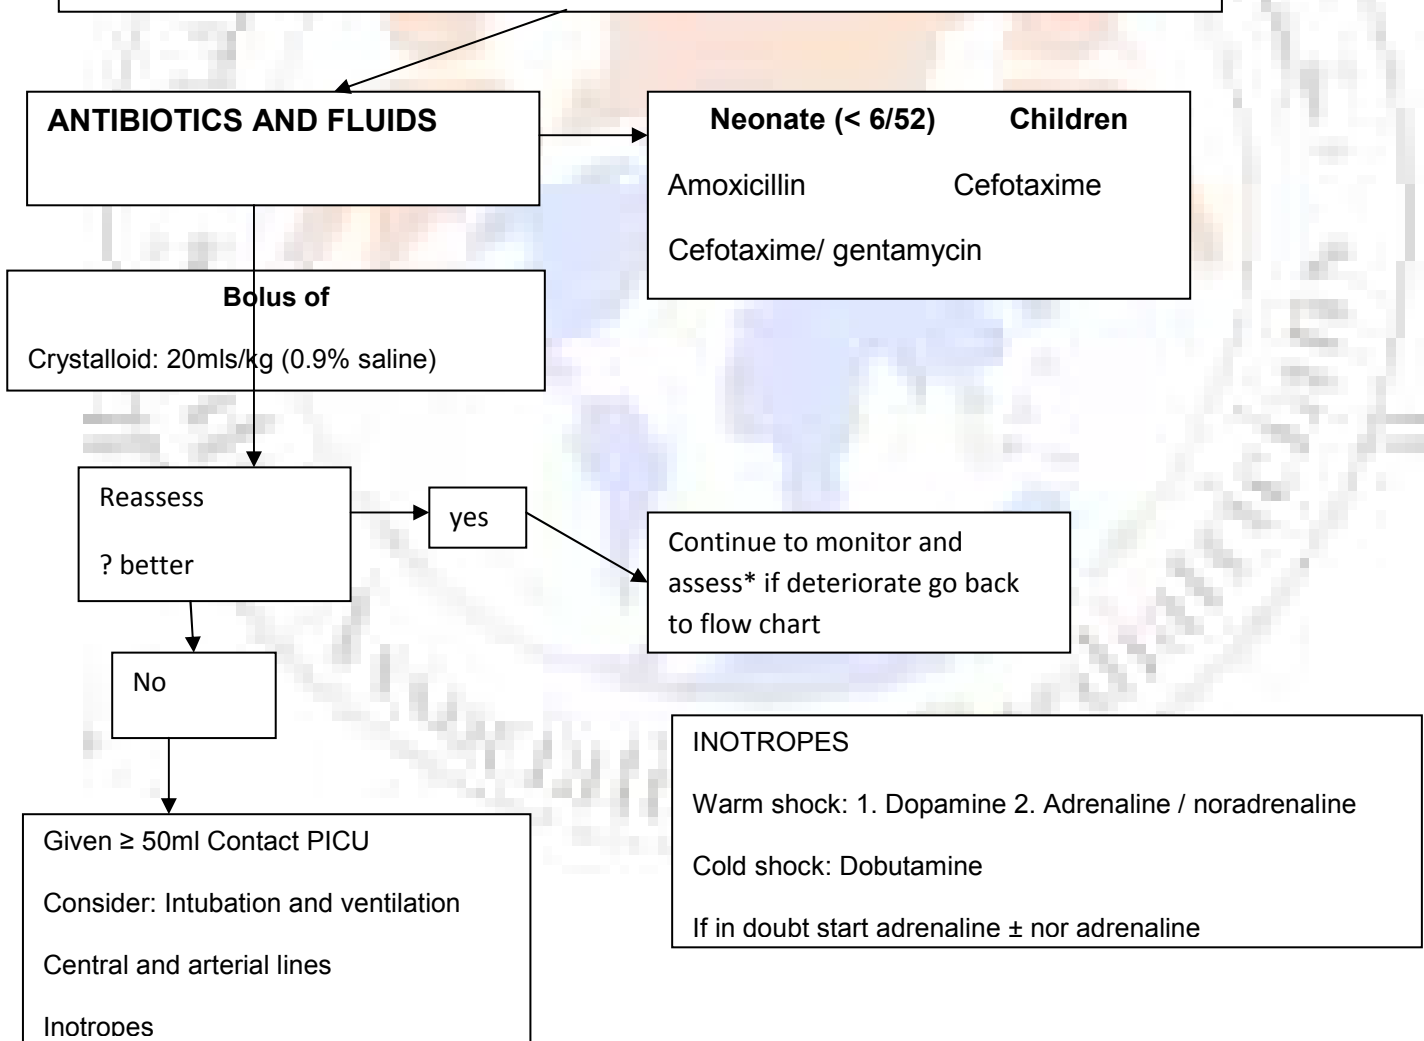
ANTIBIOTICS AND FLUIDS

Neonate (< 6/52) Children

Amoxicillin Cefotaxime

Cefotaxime/ gentamycin

Bolus of

Crystalloid: 20mls/kg (0.9% saline)

Reassess

? better

yes

Continue to monitor and assess* if deteriorate go back to flow chart

No

INOTROPES

Warm shock: 1. Dopamine 2. Adrenaline / noradrenaline

Cold shock: Dobutamine

If in doubt start adrenaline ± nor adrenaline

Given ≥ 50ml Contact PICU

Consider: Intubation and ventilation

Central and arterial lines

Inotropes